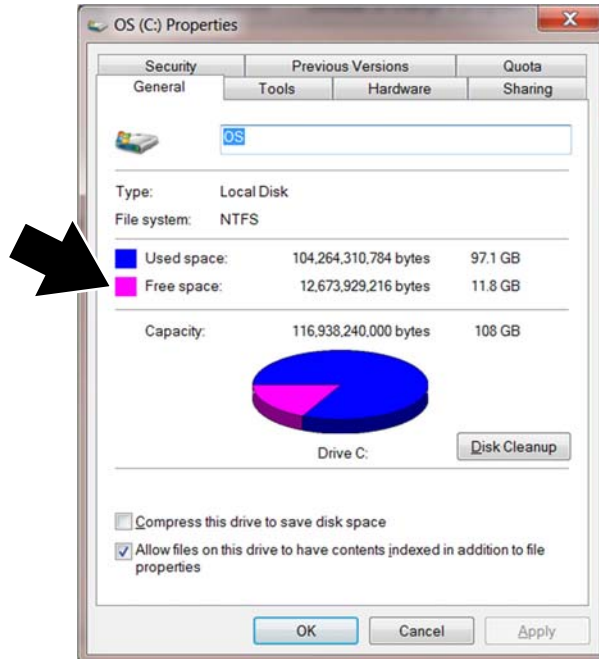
OS (C:) Properties

X

Security

Previous Versions

Quota

General

Tools

Hardware

Sharing

OS

Type: Local Disk

File system: NTFS

Used space: 104,264,310,784 bytes 97.1 GB

Free space: 12,673,929,216 bytes 11.8 GB

Capacity: 116,938,240,000 bytes 108 GB

Drive C:

Disk Cleanup

Compress this drive to save disk space

Allow files on this drive to have contents indexed in addition to file properties

OK

Cancel

Apply